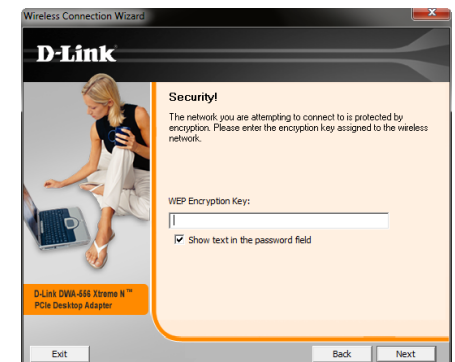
Wireless Connection Wizard

D-Link

Security!

The network you are attempting to connect to is protected by encryption. Please enter the encryption key assigned to the wireless network.

WEP Encryption Key:

Show text in the password field

D-Link DWA-556 Xtreme N™ PCIe Desktop Adapter

Exit

Back

Next